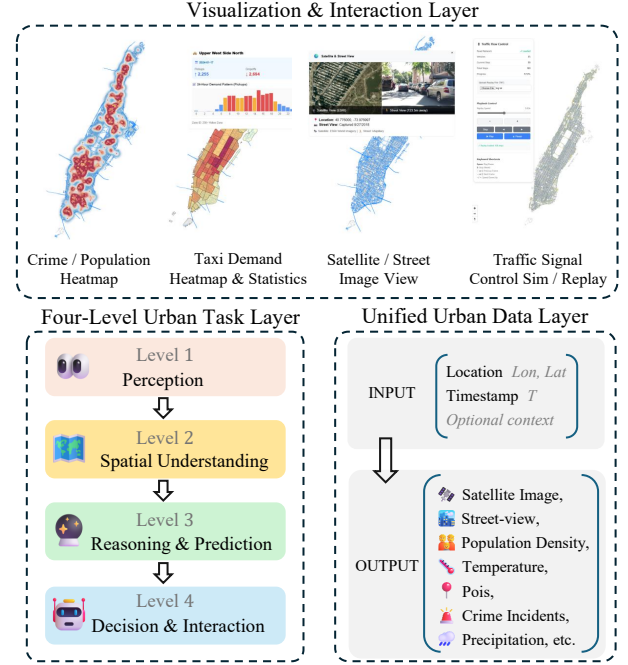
Visualization & Interaction Layer

Upper West Side North

Crime / Population Heatmap

Taxi Demand Heatmap & Statistics

Satellite / Street Image View

Traffic Signal Control Sim / Replay

Four-Level Urban Task Layer

Level 1
Perception

Level 2
Spatial Understanding

Level 3
Reasoning & Prediction

Level 4
Decision & Interaction

Unified Urban Data Layer

INPUT

Location Lon, Lat
Timestamp T
Optional context

OUTPUT

Satellite Image,
Street-view,
Population Density,
Temperature,
Pois,
Crime Incidents,
Precipitation, etc.